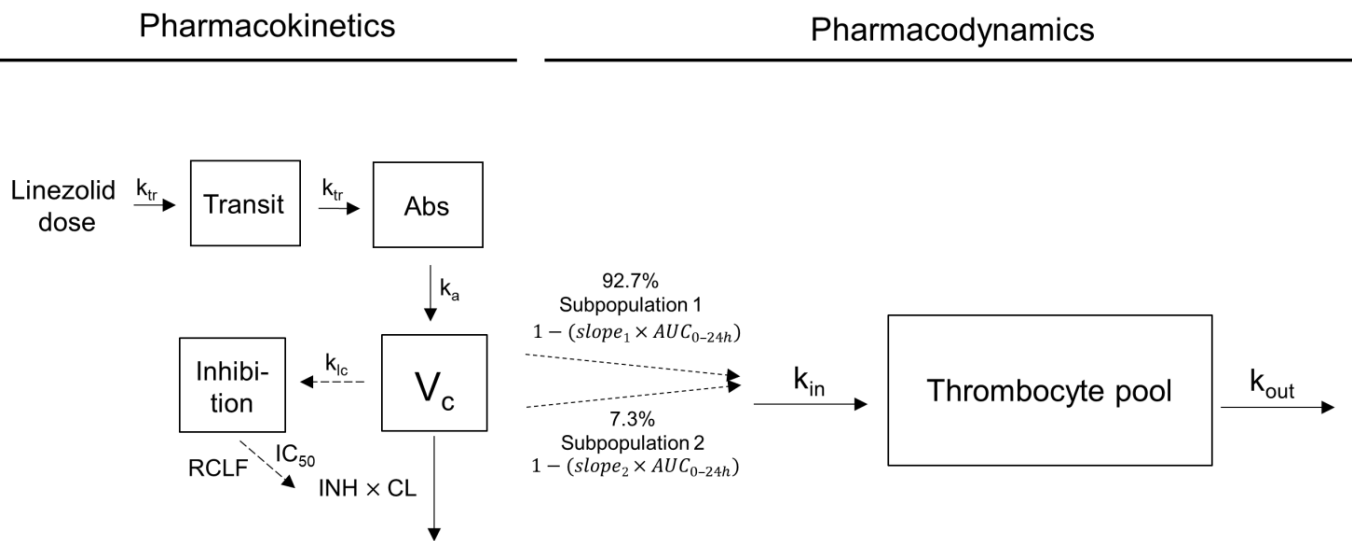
Pharmacokinetics

Pharmacodynamics

Linezolid dose

$k_{tr}$

Transit

$k_{tr}$

Abs

$k_a$

Inhibition

$k_{lc}$

$V_c$

RCLF

$IC_{50}$

INH × CL

92.7%
Subpopulation 1
$1-(slope_1 \times AUC_{0-24h})$

7.3%
Subpopulation 2
$1-(slope_2 \times AUC_{0-24h})$

$k_{in}$

Thrombocyte pool

$k_{out}$